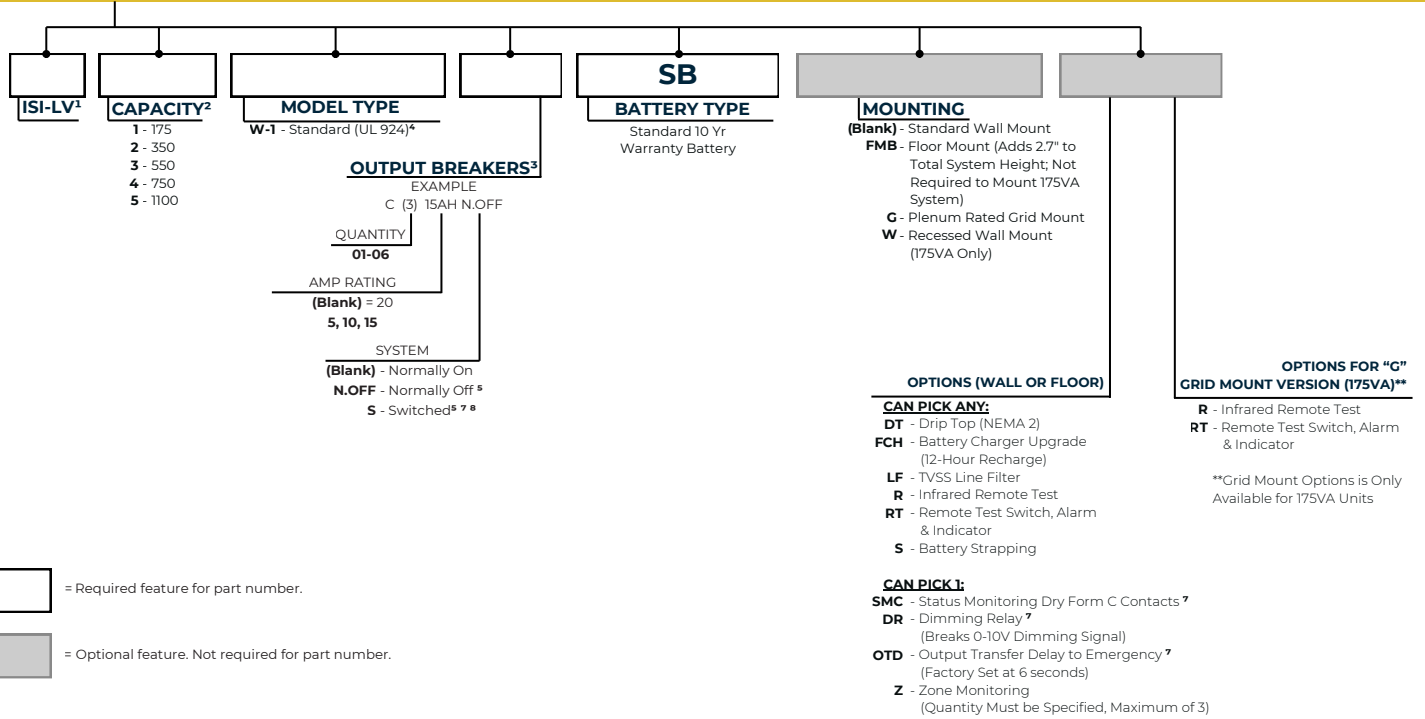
SB

ISI-LV¹

CAPACITY²
1 - 175
2 - 350
3 - 550
4 - 750
5 - 1100

MODEL TYPE
W-1 - Standard (UL 924)⁴

OUTPUT BREAKERS³
EXAMPLE
C (3) 15AH N.OFF

QUANTITY
01-06

AMP RATING
(Blank) = 20
5, 10, 15

SYSTEM
(Blank) - Normally On
N.OFF - Normally Off ⁵
S - Switched⁵ ⁷ ⁸

BATTERY TYPE
Standard 10 Yr Warranty Battery

MOUNTING
(Blank) - Standard Wall Mount
FMB - Floor Mount (Adds 2.7" to Total System Height; Not Required to Mount 175VA System)
G - Plenum Rated Grid Mount
W - Recessed Wall Mount (175VA Only)

OPTIONS (WALL OR FLOOR)
CAN PICK ANY:
DT - Drip Top (NEMA 2)
FCH - Battery Charger Upgrade (12-Hour Recharge)
LF - TVSS Line Filter
R - Infrared Remote Test
RT - Remote Test Switch, Alarm & Indicator
S - Battery Strapping

CAN PICK 1:
SMC - Status Monitoring Dry Form C Contacts ⁷
DR - Dimming Relay ⁷ (Breaks 0-10V Dimming Signal)
OTD - Output Transfer Delay to Emergency ⁷ (Factory Set at 6 seconds)
Z - Zone Monitoring (Quantity Must be Specified, Maximum of 3)

OPTIONS FOR "G" GRID MOUNT VERSION (175VA)**
R - Infrared Remote Test
RT - Remote Test Switch, Alarm & Indicator

**Grid Mount Options is Only Available for 175VA Units

= Required feature for part number.

= Optional feature. Not required for part number.